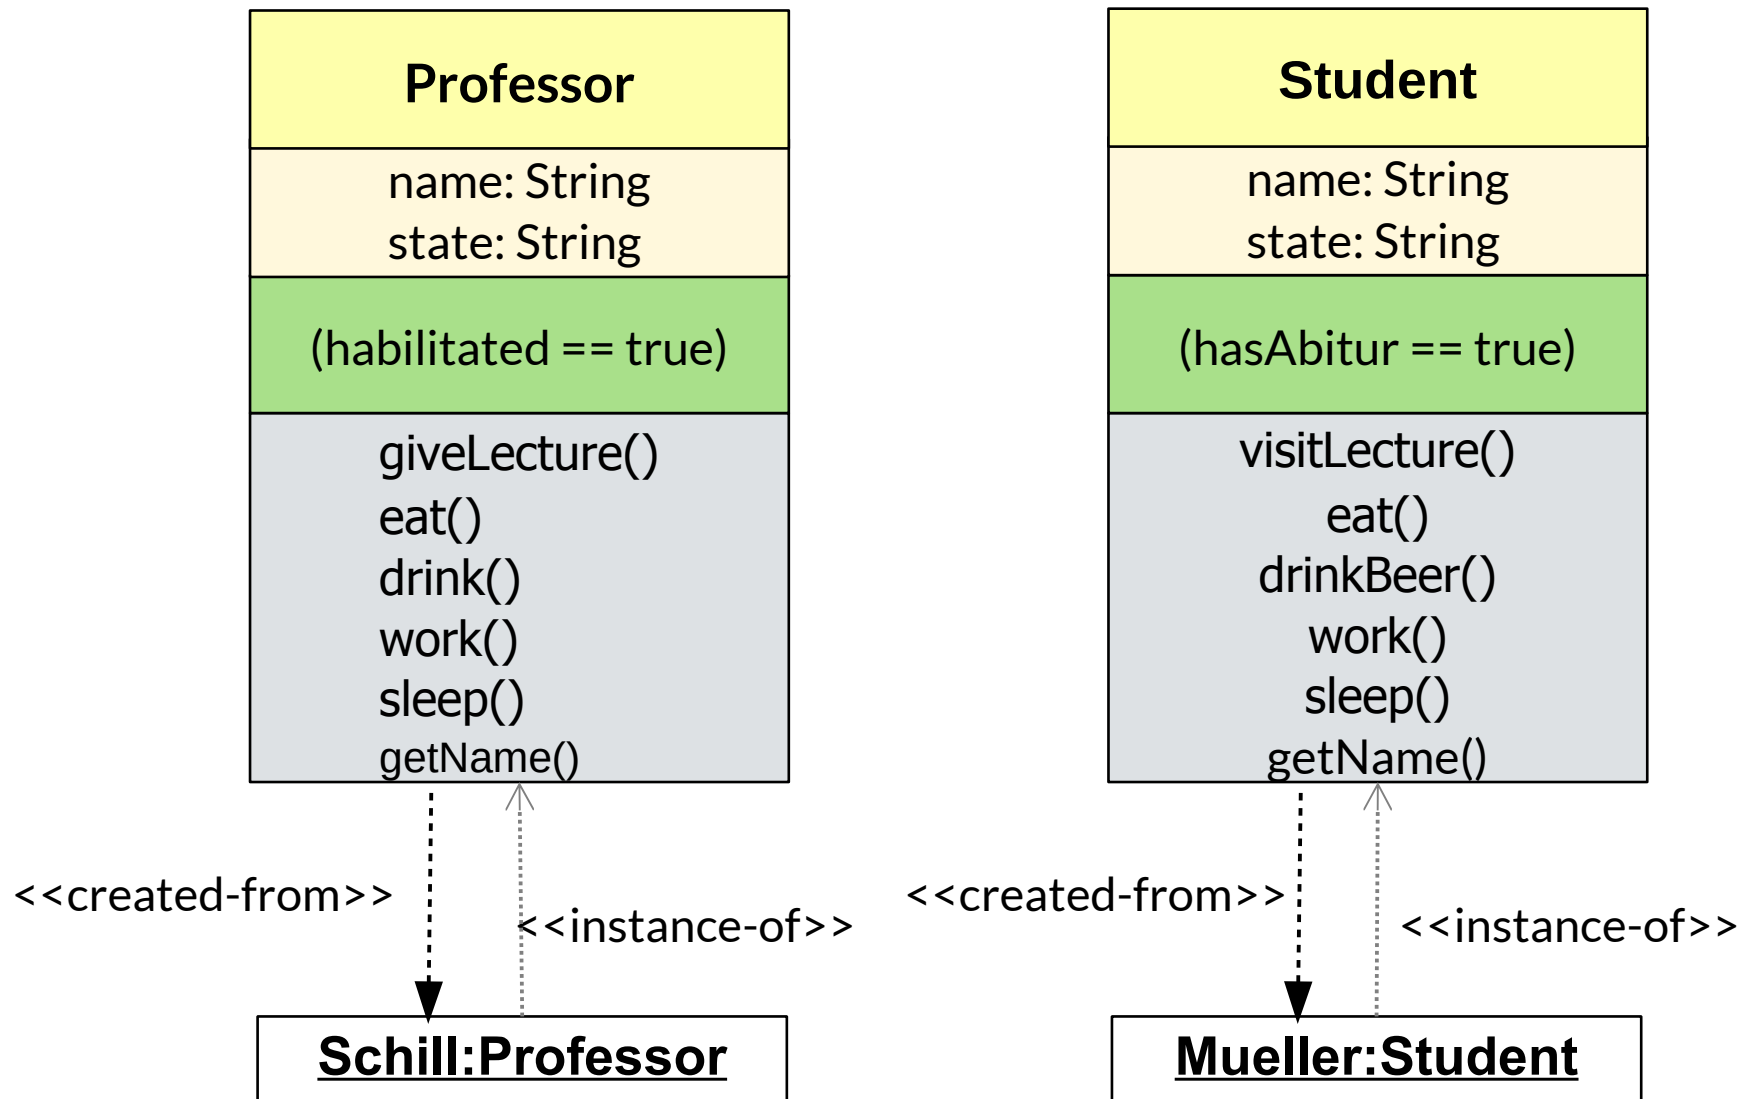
Professor

name: String
state: String

(habilitated == true)

giveLecture()
eat()
drink()
work()
sleep()
getName()

<<created-from>>

<<instance-of>>

Schill:Professor

Student

name: String
state: String

(hasAbitur == true)

visitLecture()
eat()
drinkBeer()
work()
sleep()
getName()

<<created-from>>

<<instance-of>>

Mueller:Student